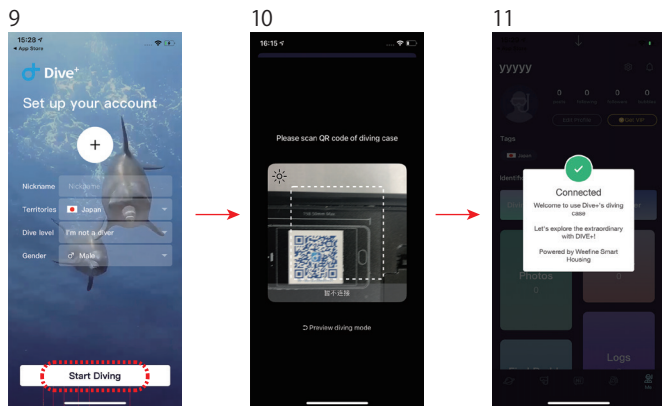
9

15:28
◂ App Store

Dive+

Set up your account

+

Nickname Nickname

Territories Japan

Dive level I'm not a diver

Gender Male

Start Diving

10

16:15

Please scan QR code of diving case

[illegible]

Preview diving mode

11

yyyyy

0 0 0 0

Tags

Japan

Connected

Welcome to use Dive+'s diving case

Let's explore the extraordinary with DIVE+!

Powered by Weefine Smart Housing

Photos
0

Logs
0